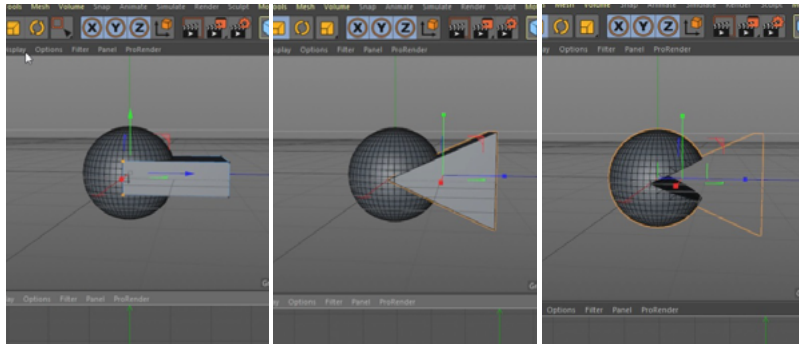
ols Mesh Volume Snap Animate Simulate Render Sculpt M
isplay Options Filter Panel ProRender
Options Filter Panel ProRender

Mesh Volume Snap Animate Simulate Render Sculpt
Display Options Filter Panel ProRender
Options Filter Panel ProRender

Mesh Volume Snap Animate Simulate Render Sculpt
Options Filter Panel ProRender
Options Filter Panel ProRender